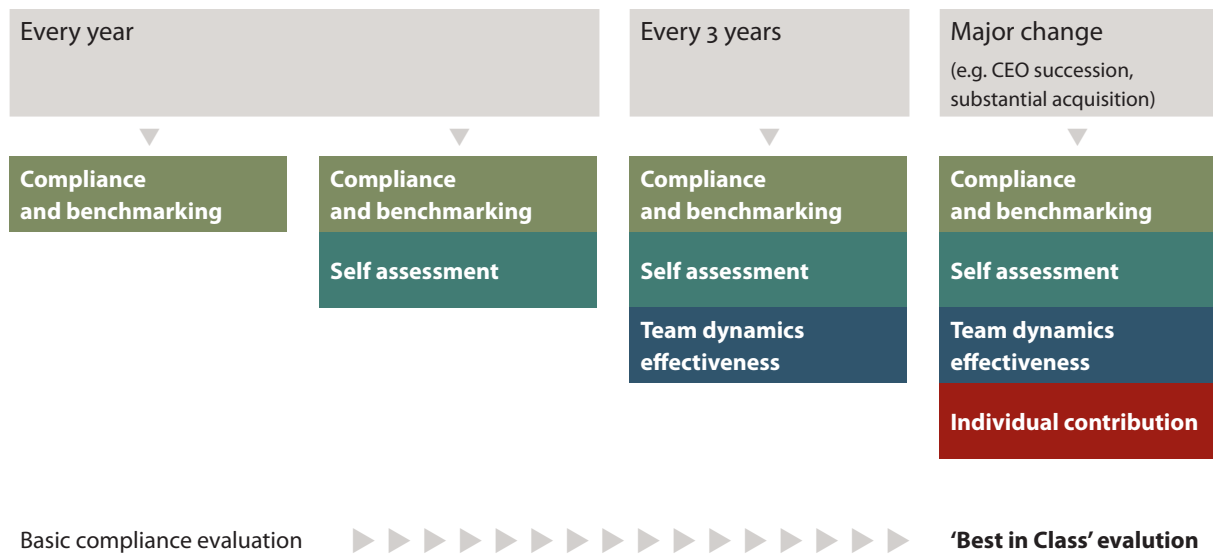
Every year

Every 3 years

Major change
(e.g. CEO succession, substantial acquisition)

Compliance and benchmarking

Compliance and benchmarking

Self assessment

Compliance and benchmarking

Self assessment

Team dynamics effectiveness

Compliance and benchmarking

Self assessment

Team dynamics effectiveness

Individual contribution

Basic compliance evaluation

'Best in Class' evalution